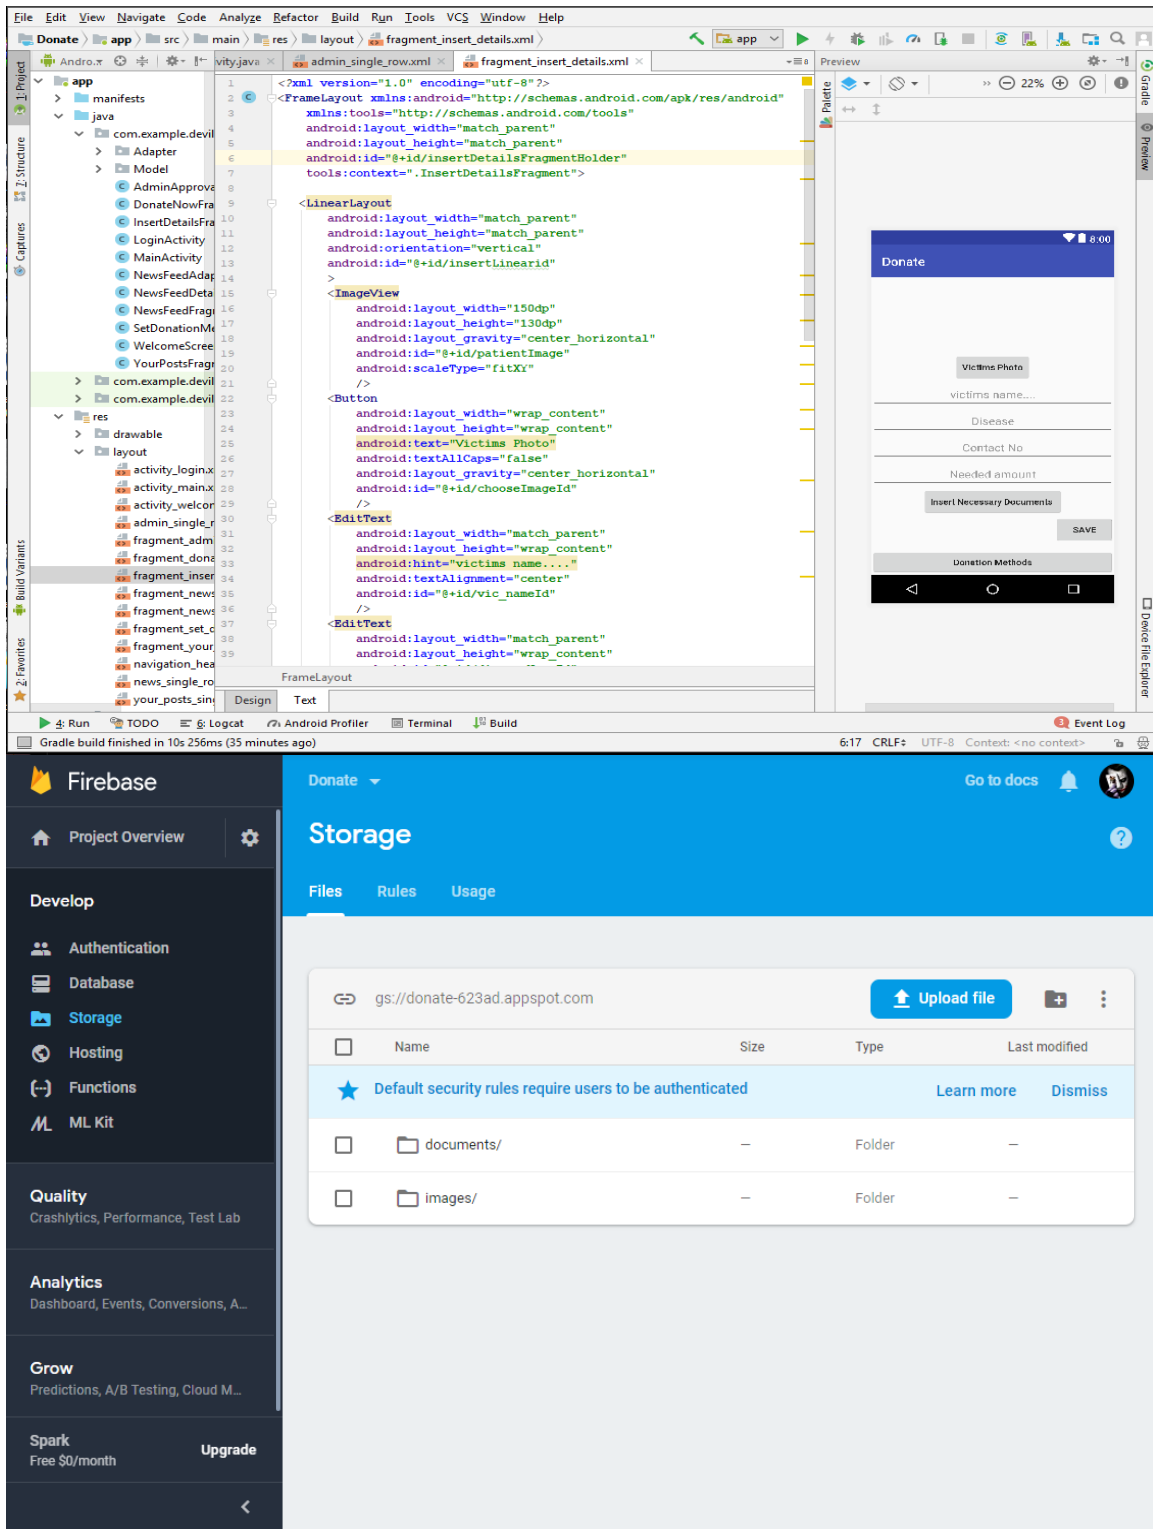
File Edit View Navigate Code Analyze Refactor Build Run Tools VCS Window Help

Donate 〉 app 〉 src 〉 main 〉 res 〉 layout 〉 fragment_insert_details.xml 〉

app

Andro... vity.java × admin_single_row.xml × fragment_insert_details.xml ×

Preview

1: Project

app
manifests
java
com.example.devil
Adapter
Model
AdminApprova
DonateNowFra
InsertDetailsFra
LoginActivity
MainActivity
NewsFeedAdap
NewsFeedDeta
NewsFeedFrag
SetDonationM
WelcomeScree
YourPostsFrag
com.example.devil
com.example.devil
res
drawable
layout
activity_login.x
activity_main.x
activity_welcor
admin_single_r
fragment_adm
fragment_dona
fragment_inser
fragment_news
fragment_news
fragment_set_c
fragment_your
navigation_hea
news_single_ro
your_posts_sin

1 <?xml version="1.0" encoding="utf-8"?>
2 <FrameLayout xmlns:android="http://schemas.android.com/apk/res/android"
3 xmlns:tools="http://schemas.android.com/tools"
4 android:layout_width="match_parent"
5 android:layout_height="match_parent"
6 android:id="@+id/insertDetailsFragmentHolder"
7 tools:context=".InsertDetailsFragment">
8
9 <LinearLayout
10 android:layout_width="match_parent"
11 android:layout_height="match_parent"
12 android:orientation="vertical"
13 android:id="@+id/insertLinearid"
14 >
15 <ImageView
16 android:layout_width="150dp"
17 android:layout_height="130dp"
18 android:layout_gravity="center_horizontal"
19 android:id="@+id/patientImage"
20 android:scaleType="fitXY"
21 />
22 <Button
23 android:layout_width="wrap_content"
24 android:layout_height="wrap_content"
25 android:text="Victims Photo"
26 android:textAllCaps="false"
27 android:layout_gravity="center_horizontal"
28 android:id="@+id/chooseImageId"
29 />
30 <EditText
31 android:layout_width="match_parent"
32 android:layout_height="wrap_content"
33 android:hint="victims name...."
34 android:textAlignment="center"
35 android:id="@+id/vic_nameId"
36 />
37 <EditText
38 android:layout_width="match_parent"
39 android:layout_height="wrap_content"

FrameLayout
Design Text

22%

8:00
Donate
Victims Photo
victims name....
Disease
Contact No
Needed amount
Insert Necessary Documents
SAVE
Donation Methods

Palette Gradle Preview Device File Explorer 2: Structure Captures Build Variants 2: Favorites

4: Run TODO 6: Logcat Android Profiler Terminal Build 3 Event Log
Gradle build finished in 10s 256ms (35 minutes ago)
6:17 CRLF: UTF-8 Context: <no context>

Firebase
Project Overview
Develop
Authentication
Database
Storage
Hosting
Functions
ML Kit
Quality
Crashlytics, Performance, Test Lab
Analytics
Dashboard, Events, Conversions, A...
Grow
Predictions, A/B Testing, Cloud M...
Spark
Free $0/month
Upgrade

Donate
Go to docs
Storage
Files Rules Usage

gs://donate-623ad.appspot.com
Upload file

| | Name | Size | Type | Last modified |
|---|---|---|---|---|
| | Default security rules require users to be authenticated | | Learn more | Dismiss |
| | documents/ | – | Folder | – |
| | images/ | – | Folder | – |